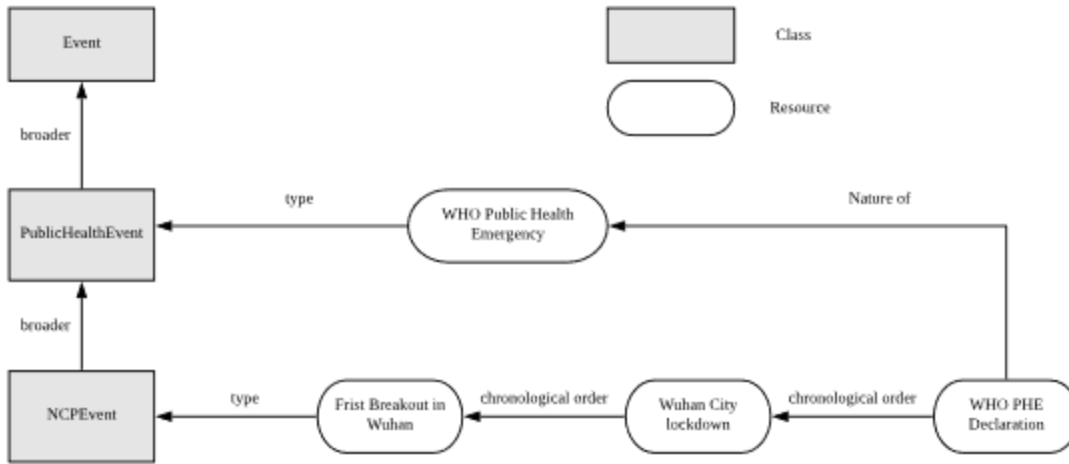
Event

Class

Resource

broader

type

Nature of

PublicHealthEvent

WHO Public Health Emergency

broader

NCPEvent

type

Frist Breakout in Wuhan

chronological order

Wuhan City lockdown

chronological order

WHO PHE Declaration